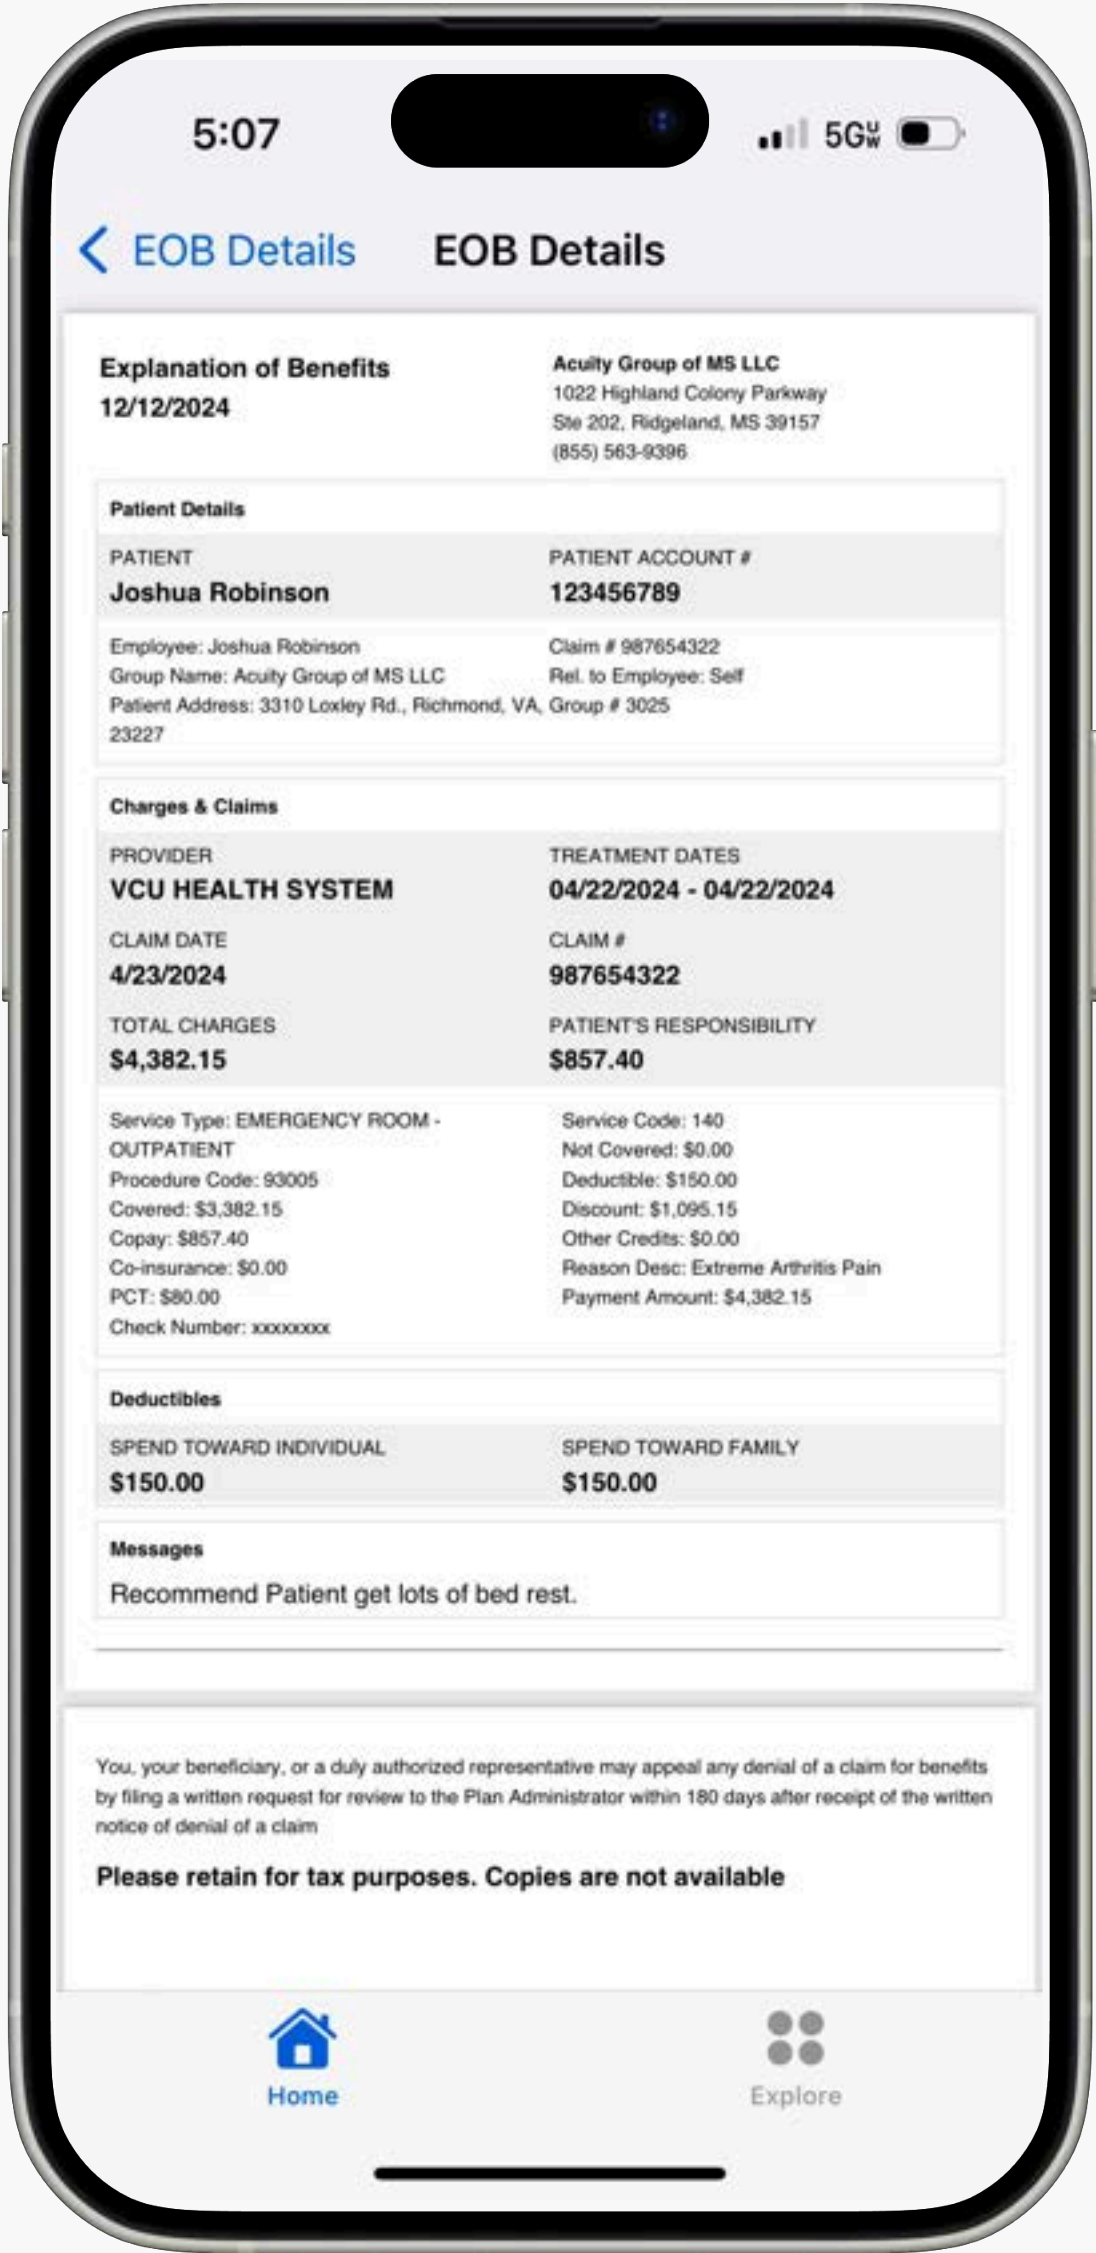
5:07

5G UW

EOB Details EOB Details

Explanation of Benefits
12/12/2024

Acuity Group of MS LLC
1022 Highland Colony Parkway
Ste 202, Ridgeland, MS 39157
(855) 563-9396

Patient Details

PATIENT
Joshua Robinson

PATIENT ACCOUNT #
123456789

Employee: Joshua Robinson
Group Name: Acuity Group of MS LLC
Patient Address: 3310 Loxley Rd., Richmond, VA, 23227

Claim # 987654322
Rel. to Employee: Self
Group # 3025

Charges & Claims

PROVIDER
VCU HEALTH SYSTEM

TREATMENT DATES
04/22/2024 - 04/22/2024

CLAIM DATE
4/23/2024

CLAIM #
987654322

TOTAL CHARGES
$4,382.15

PATIENT'S RESPONSIBILITY
$857.40

Service Type: EMERGENCY ROOM - OUTPATIENT
Procedure Code: 93005
Covered: $3,382.15
Copay: $857.40
Co-insurance: $0.00
PCT: $80.00
Check Number: xxxxxxxx

Service Code: 140
Not Covered: $0.00
Deductible: $150.00
Discount: $1,095.15
Other Credits: $0.00
Reason Desc: Extreme Arthritis Pain
Payment Amount: $4,382.15

Deductibles

SPEND TOWARD INDIVIDUAL
$150.00

SPEND TOWARD FAMILY
$150.00

Messages
Recommend Patient get lots of bed rest.

You, your beneficiary, or a duly authorized representative may appeal any denial of a claim for benefits by filing a written request for review to the Plan Administrator within 180 days after receipt of the written notice of denial of a claim

Please retain for tax purposes. Copies are not available

Home

Explore